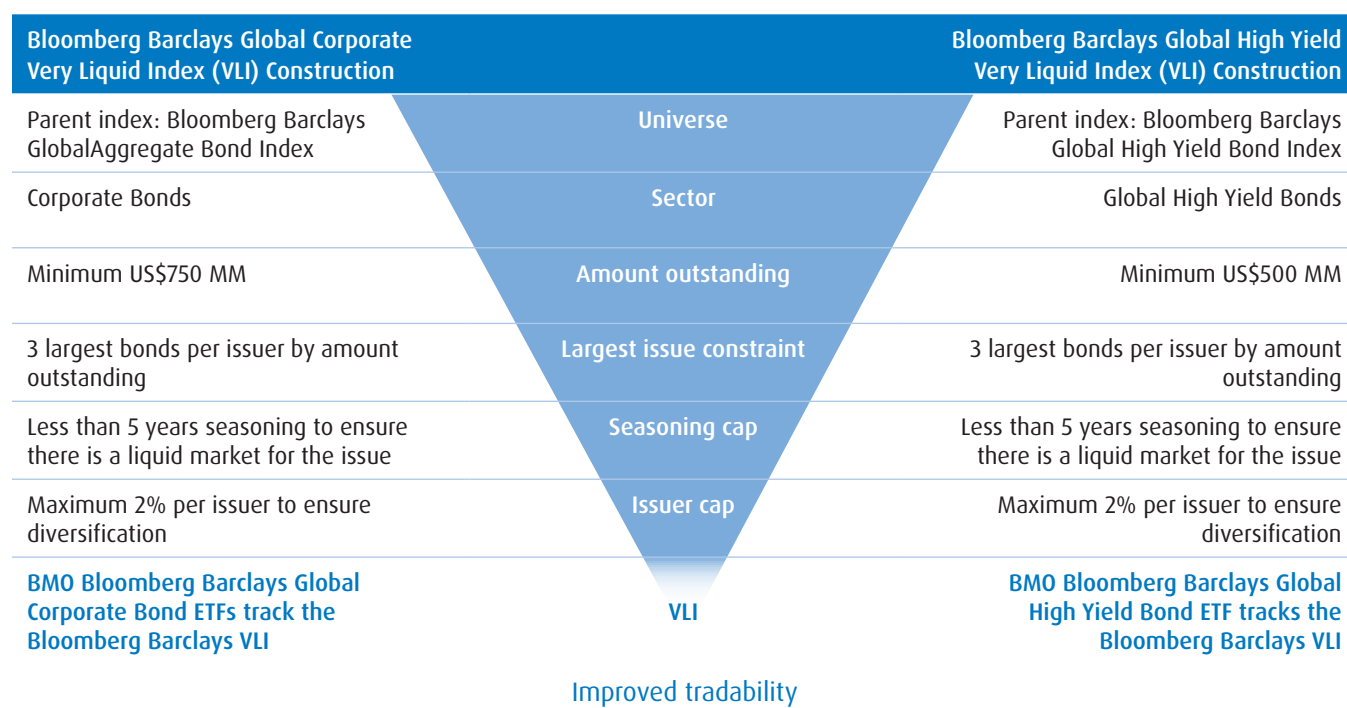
Bloomberg Barclays Global Corporate Very Liquid Index (VLI) Construction

Bloomberg Barclays Global High Yield Very Liquid Index (VLI) Construction

Parent index: Bloomberg Barclays GlobalAggregate Bond Index

Universe

Parent index: Bloomberg Barclays Global High Yield Bond Index

Corporate Bonds

Sector

Global High Yield Bonds

Minimum US$750 MM

Amount outstanding

Minimum US$500 MM

3 largest bonds per issuer by amount outstanding

Largest issue constraint

3 largest bonds per issuer by amount outstanding

Less than 5 years seasoning to ensure there is a liquid market for the issue

Seasoning cap

Less than 5 years seasoning to ensure there is a liquid market for the issue

Maximum 2% per issuer to ensure diversification

Issuer cap

Maximum 2% per issuer to ensure diversification

BMO Bloomberg Barclays Global Corporate Bond ETFs track the Bloomberg Barclays VLI

VLI

BMO Bloomberg Barclays Global High Yield Bond ETF tracks the Bloomberg Barclays VLI

Improved tradability